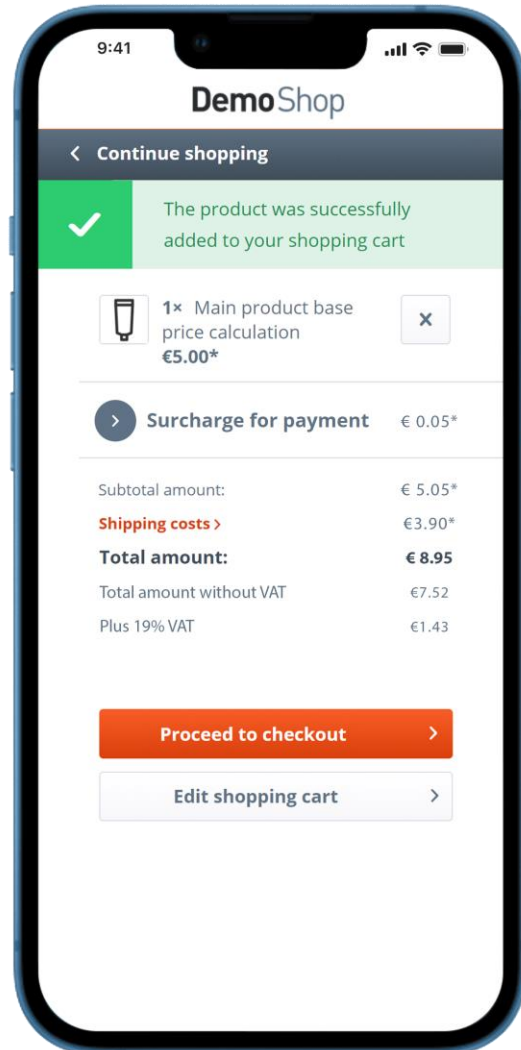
9:41

DemoShop

< Continue shopping

The product was successfully added to your shopping cart

1× Main product base price calculation
€5.00*

×

Surcharge for payment € 0.05*

| Subtotal amount: | € 5.05* |
|---|---|
| Shipping costs > | €3.90* |
| Total amount: | € 8.95 |
| Total amount without VAT | €7.52 |
| Plus 19% VAT | €1.43 |

Proceed to checkout >

Edit shopping cart >